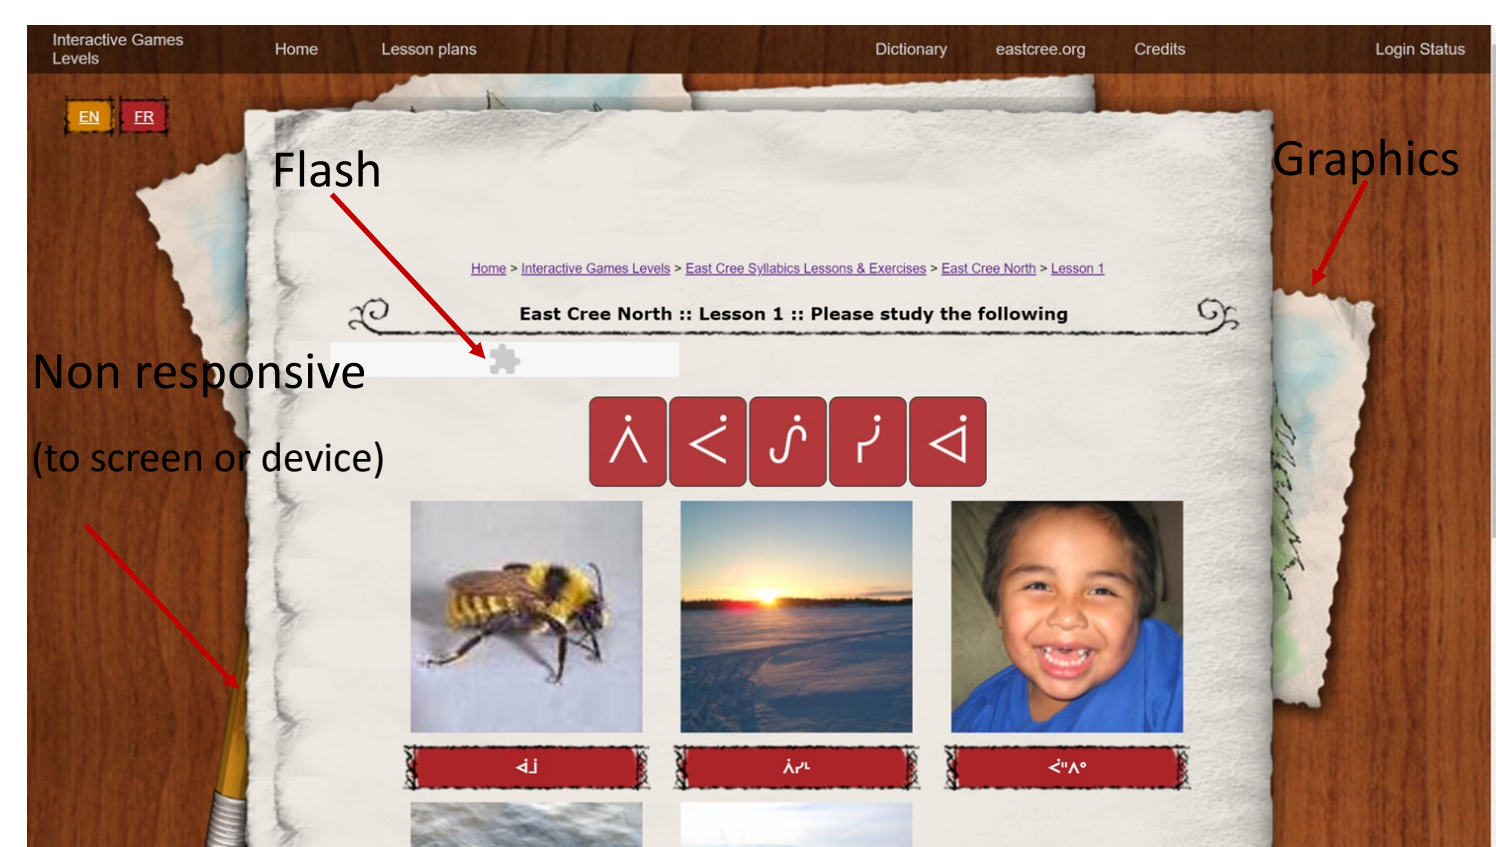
Interactive Games Levels Home Lesson plans Dictionary eastcree.org Credits Login Status

EN FR

Flash

Graphics

Home > Interactive Games Levels > East Cree Syllabics Lessons & Exercises > East Cree North > Lesson 1

East Cree North :: Lesson 1 :: Please study the following

Non responsive

(to screen or device)

ᐲ ᐹ ᔒ ᒌ ᐋ

ᐋᒌ

ᐲᓯᒼ

ᐹᐦᐱᐤ